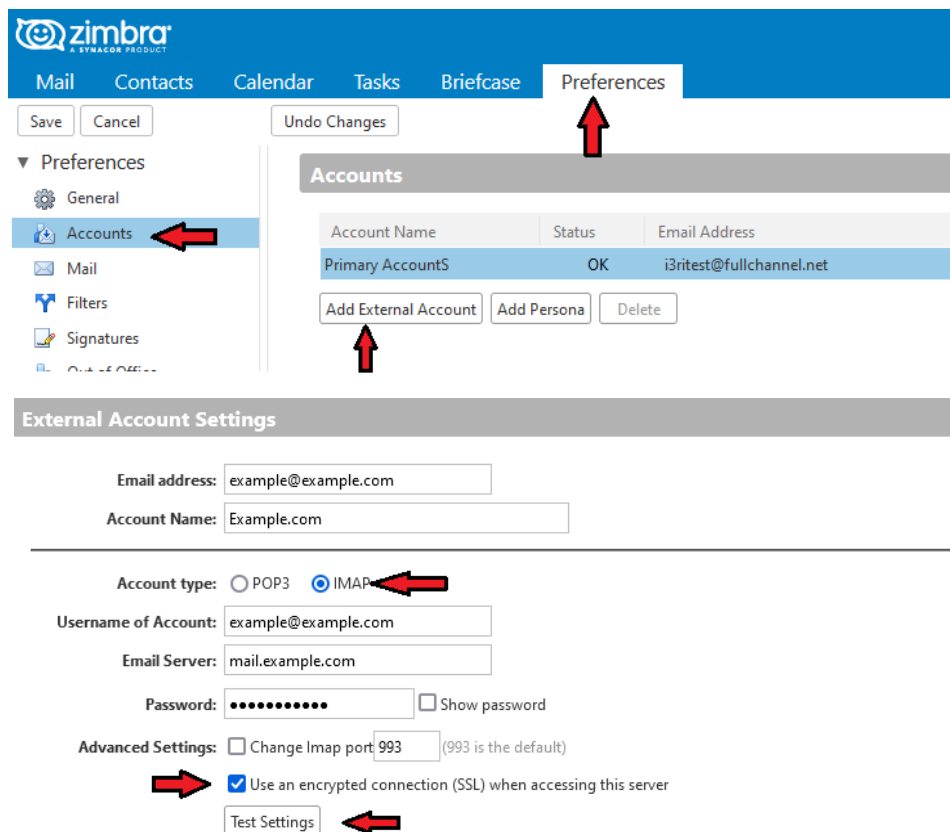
zimbra
A SYNACOR PRODUCT

Mail Contacts Calendar Tasks Briefcase Preferences

Save Cancel Undo Changes

▼ Preferences
General
Accounts
Mail
Filters
Signatures
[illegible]

Accounts

| Account Name | Status | Email Address |
|---|---|---|
| Primary AccountS | OK | i3ritest@fullchannel.net |

Add External Account Add Persona Delete

External Account Settings

Email address: example@example.com
Account Name: Example.com

Account type: POP3 IMAP
Username of Account: example@example.com
Email Server: mail.example.com
Password: ●●●●●●●●●●● Show password
Advanced Settings: Change Imap port 993 (993 is the default)
Use an encrypted connection (SSL) when accessing this server
Test Settings